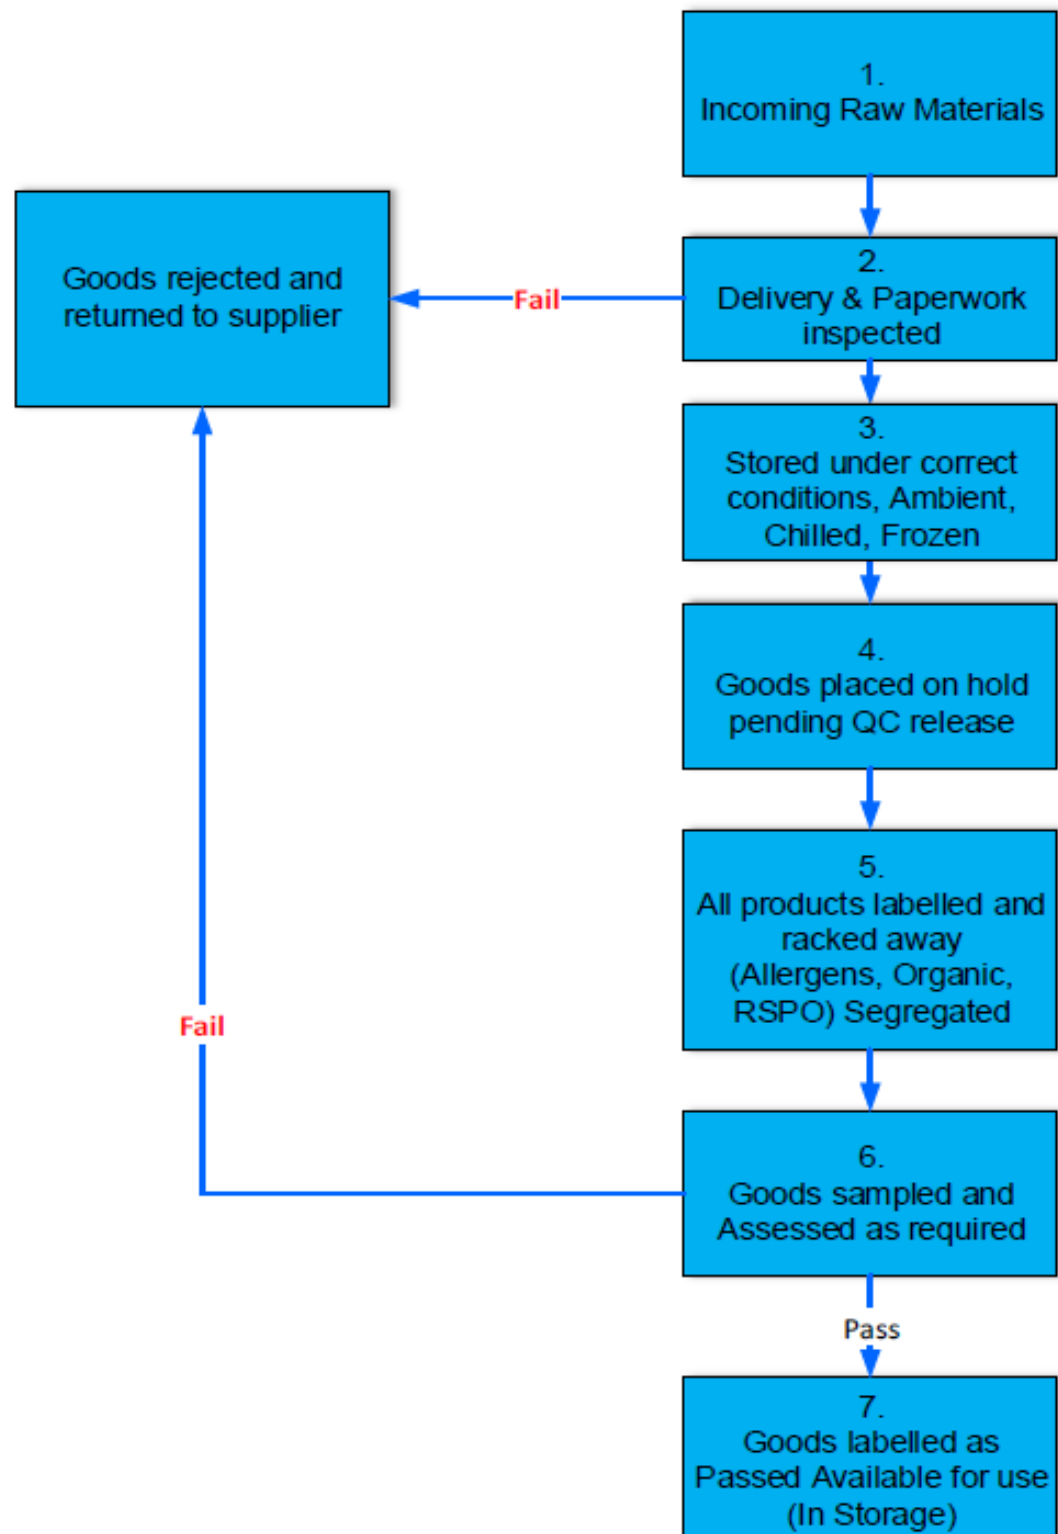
1.
Incoming Raw Materials

2.
Delivery & Paperwork inspected

Fail

Goods rejected and returned to supplier

3.
Stored under correct conditions, Ambient, Chilled, Frozen

4.
Goods placed on hold pending QC release

5.
All products labelled and racked away (Allergens, Organic, RSPO) Segregated

Fail

6.
Goods sampled and Assessed as required

Pass

7.
Goods labelled as Passed Available for use (In Storage)